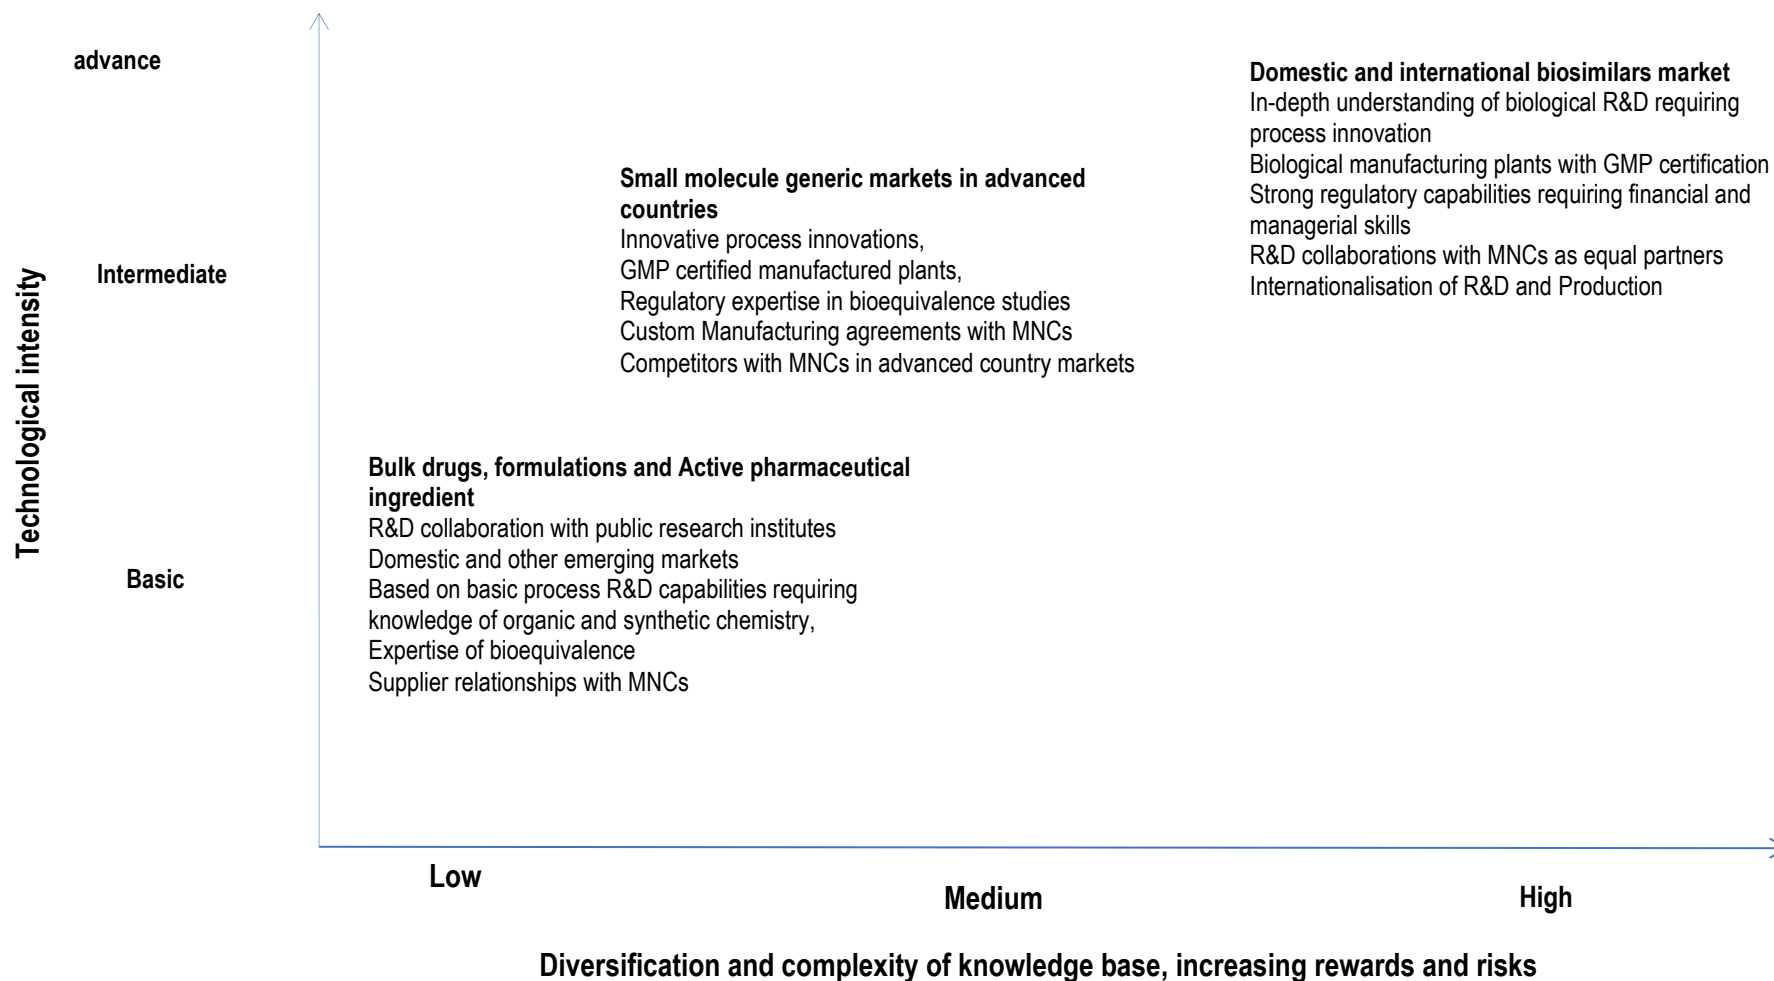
Technological intensity

advance

Intermediate

Basic

Domestic and international biosimilars market
In-depth understanding of biological R&D requiring process innovation
Biological manufacturing plants with GMP certification
Strong regulatory capabilities requiring financial and managerial skills
R&D collaborations with MNCs as equal partners
Internationalisation of R&D and Production

Small molecule generic markets in advanced countries
Innovative process innovations,
GMP certified manufactured plants,
Regulatory expertise in bioequivalence studies
Custom Manufacturing agreements with MNCs
Competitors with MNCs in advanced country markets

Bulk drugs, formulations and Active pharmaceutical ingredient
R&D collaboration with public research institutes
Domestic and other emerging markets
Based on basic process R&D capabilities requiring knowledge of organic and synthetic chemistry,
Expertise of bioequivalence
Supplier relationships with MNCs

Low

Medium

High

Diversification and complexity of knowledge base, increasing rewards and risks